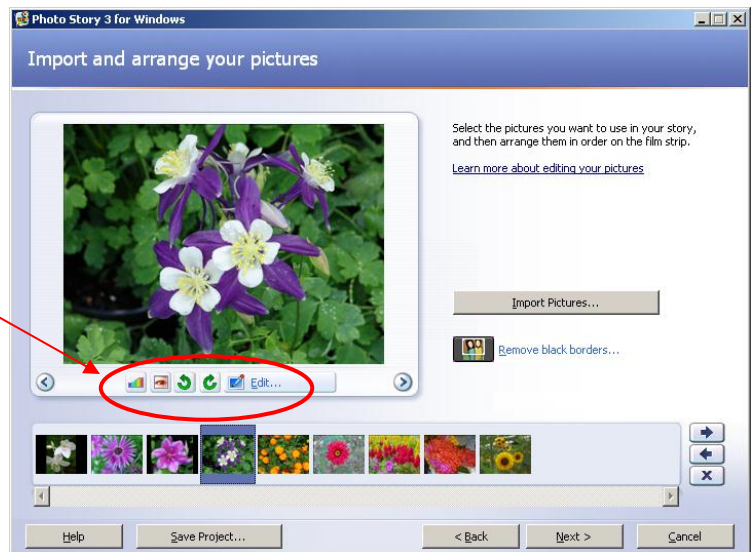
Photo Story 3 for Windows

Import and arrange your pictures

Select the pictures you want to use in your story, and then arrange them in order on the film strip.

Learn more about editing your pictures

Import Pictures...

Remove black borders...

Edit...

Help

Save Project...

< Back

Next >

Cancel